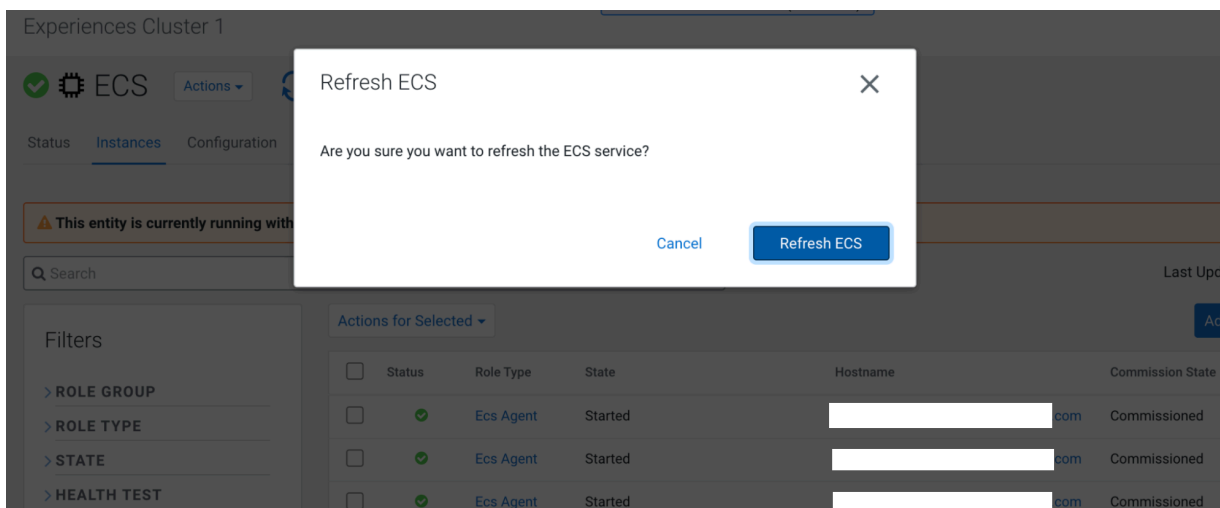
Experiences Cluster 1

ECS Actions

Status Instances Configuration

This entity is currently running with

Search

Last Upc

Filters

> ROLE GROUP

> ROLE TYPE

> STATE

> HEALTH TEST

Actions for Selected

Ac

| | Status | Role Type | State | Hostname | Commission State |
|---|---|---|---|---|---|
| | | Ecs Agent | Started | com | Commissioned |
| | | Ecs Agent | Started | com | Commissioned |
| | | Ecs Agent | Started | com | Commissioned |

Refresh ECS

Are you sure you want to refresh the ECS service?

Cancel

Refresh ECS